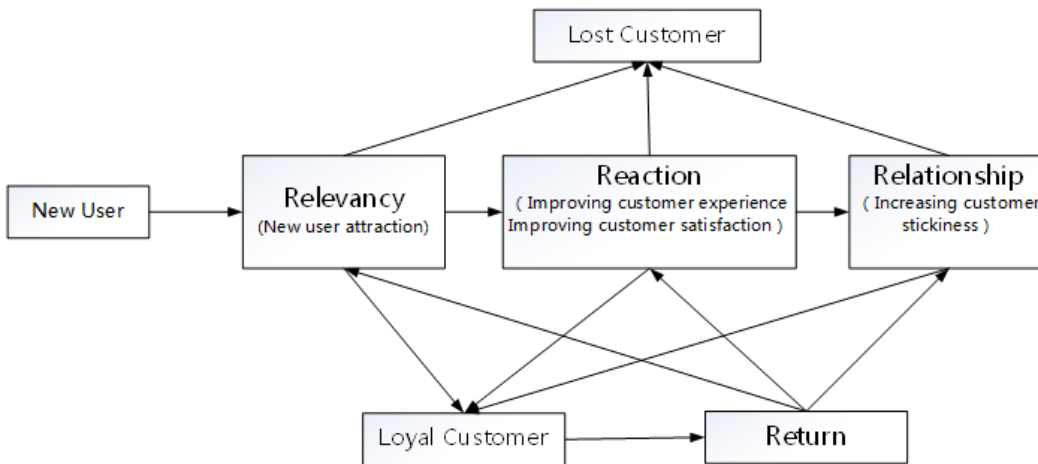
Lost Customer

New User

Relevancy
(New user attraction)

Reaction
( Improving customer experience
Improving customer satisfaction )

Relationship
( Increasing customer
stickiness )

Loyal Customer

Return